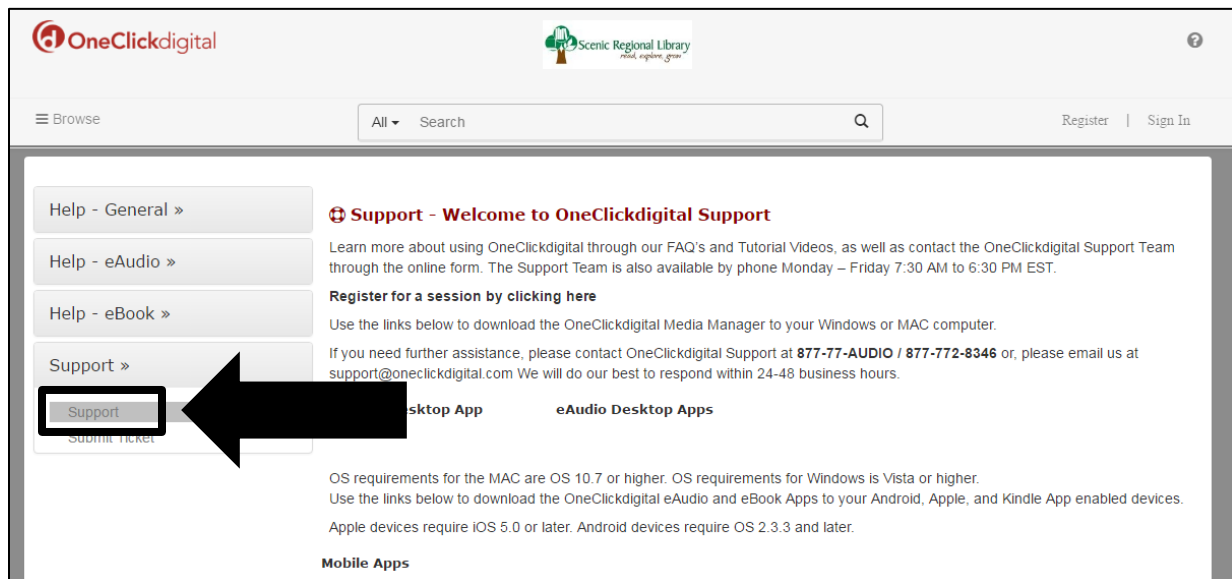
OneClickdigital

Scenic Regional Library
read, explore, grow

?

≡ Browse

All ▾ Search

Register | Sign In

Help - General »

Help - eAudio »

Help - eBook »

Support »

Support

Submit Ticket

Support - Welcome to OneClickdigital Support

Learn more about using OneClickdigital through our FAQ's and Tutorial Videos, as well as contact the OneClickdigital Support Team through the online form. The Support Team is also available by phone Monday – Friday 7:30 AM to 6:30 PM EST.

Register for a session by clicking here

Use the links below to download the OneClickdigital Media Manager to your Windows or MAC computer.

If you need further assistance, please contact OneClickdigital Support at 877-77-AUDIO / 877-772-8346 or, please email us at support@oneclickdigital.com We will do our best to respond within 24-48 business hours.

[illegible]sktop App eAudio Desktop Apps

OS requirements for the MAC are OS 10.7 or higher. OS requirements for Windows is Vista or higher.
Use the links below to download the OneClickdigital eAudio and eBook Apps to your Android, Apple, and Kindle App enabled devices.

Apple devices require iOS 5.0 or later. Android devices require OS 2.3.3 and later.

Mobile Apps